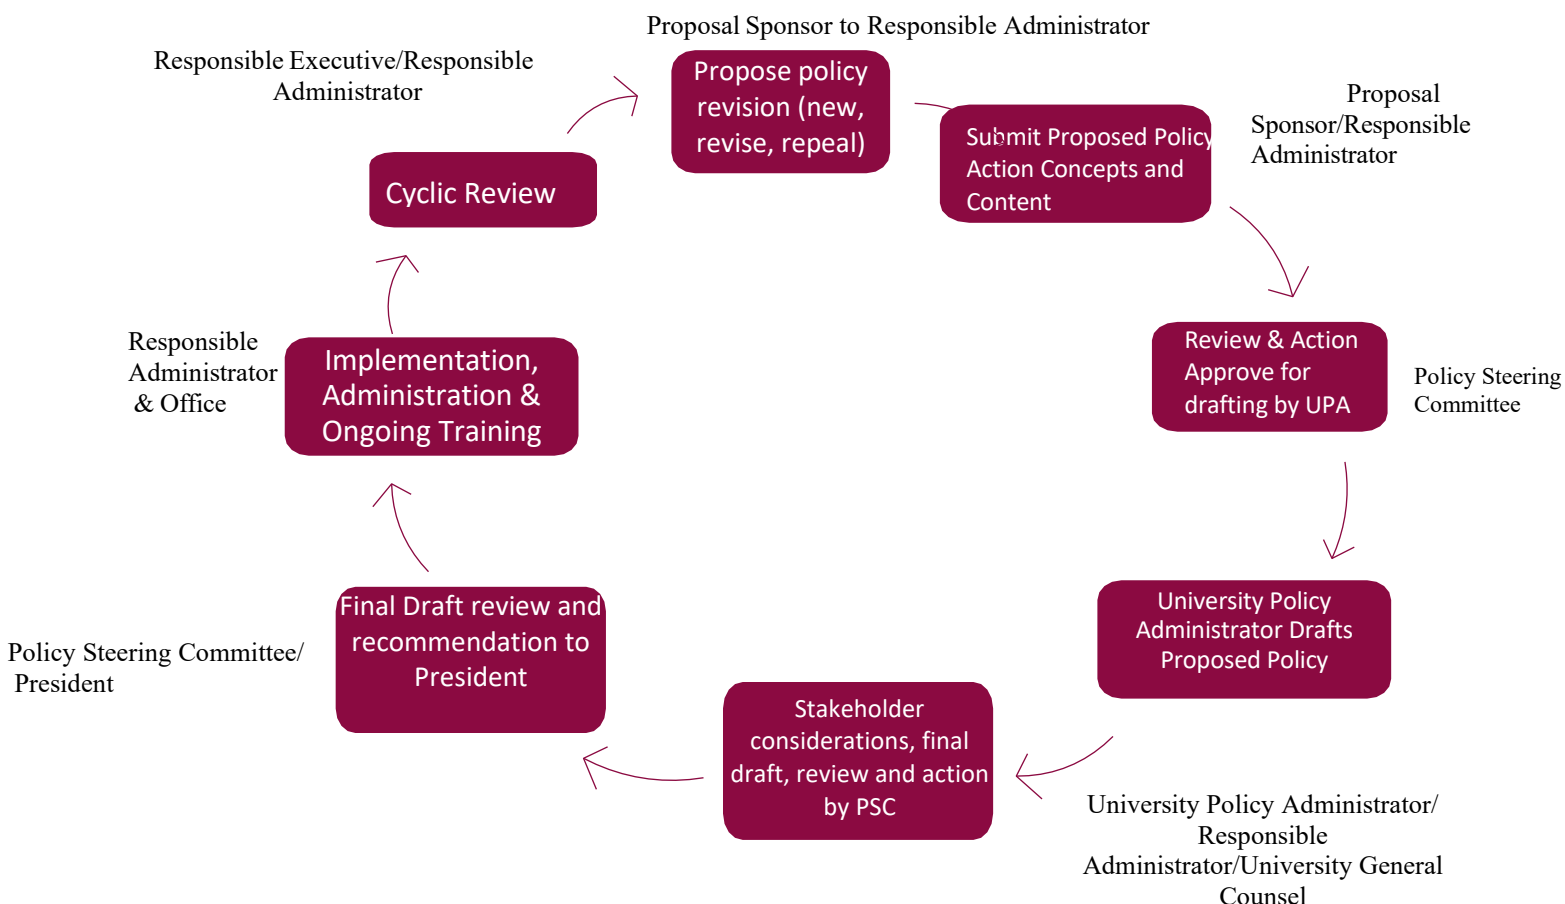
Proposal Sponsor to Responsible Administrator

Propose policy revision (new, revise, repeal)

Submit Proposed Policy Action Concepts and Content

Proposal Sponsor/Responsible Administrator

Review & Action Approve for drafting by UPA

Policy Steering Committee

University Policy Administrator Drafts Proposed Policy

University Policy Administrator/ Responsible Administrator/University General Counsel

Stakeholder considerations, final draft, review and action by PSC

Final Draft review and recommendation to President

Policy Steering Committee/ President

Implementation, Administration & Ongoing Training

Responsible Administrator & Office

Cyclic Review

Responsible Executive/Responsible Administrator